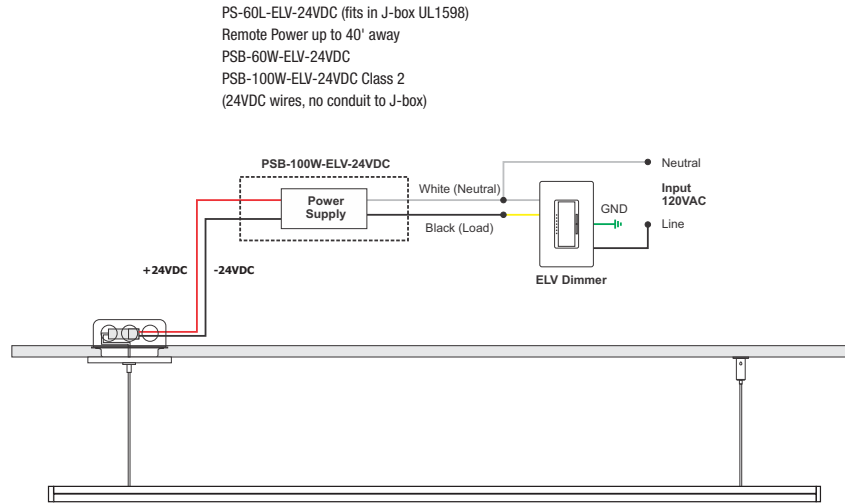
PS-60L-ELV-24VDC (fits in J-box UL1598)
Remote Power up to 40' away
PSB-60W-ELV-24VDC
PSB-100W-ELV-24VDC Class 2
(24VDC wires, no conduit to J-box)

PSB-100W-ELV-24VDC

Power Supply

White (Neutral)

Black (Load)

Neutral

Input 120VAC

GND

Line

ELV Dimmer

+24VDC

-24VDC